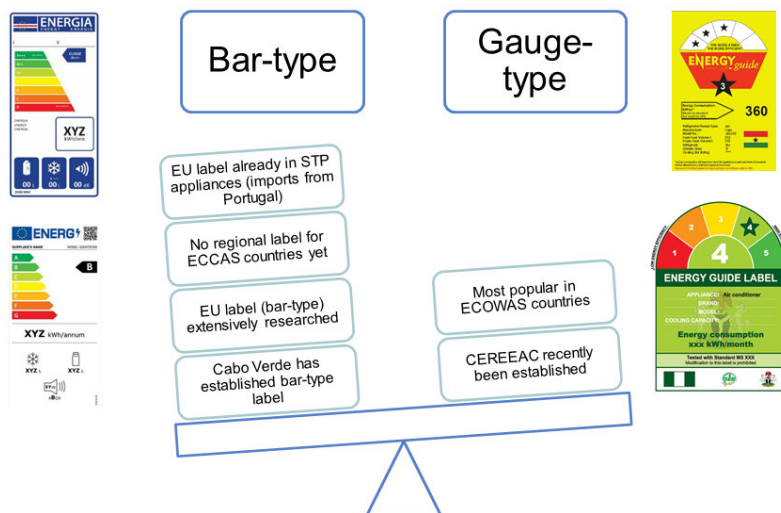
ENERGIA

XYZ

00 00 00

ENERG

A
B
C
D
E
F
G

B

XYZ kWh/annum

XYZ XYZ

Bar-type

Gauge-type

ENERGY guide

3

360

EU label already in STP appliances (imports from Portugal)

No regional label for ECCAS countries yet

EU label (bar-type) extensively researched

Cabo Verde has established bar-type label

Most popular in ECOWAS countries

CEREEAC recently been established

1 2 3 4 5

4

ENERGY GUIDE LABEL

APPLIANCE: Air conditioner
BRAND:
MODEL:
COOLING CAPACITY:

Energy consumption
xxx kWh/month

Tested with Standard NIS XXX
Modification to this label is prohibited